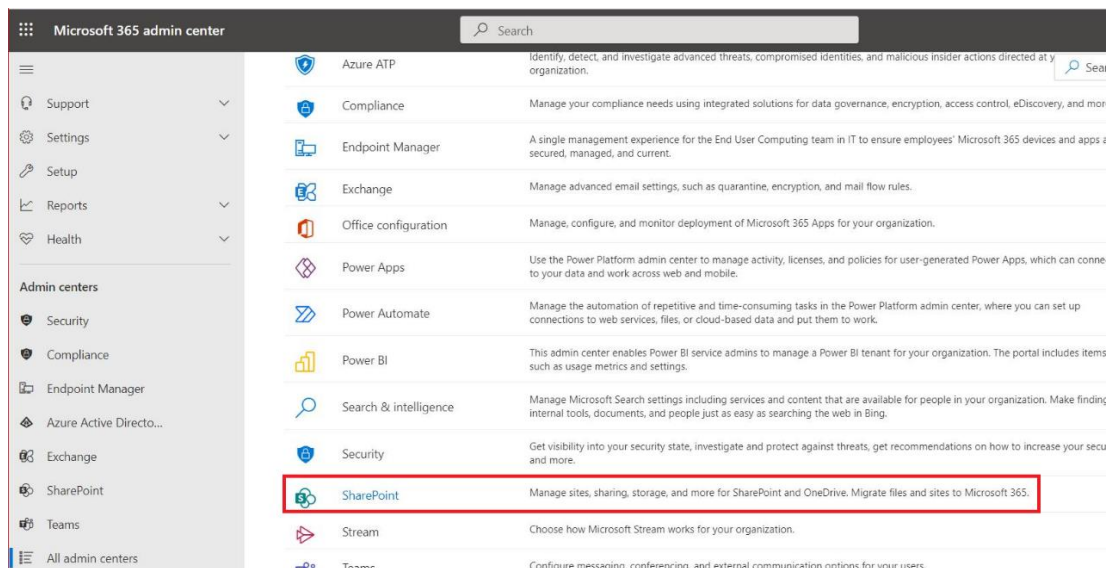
Microsoft 365 admin center

Search

Support

Settings

Setup

Reports

Health

Admin centers

Security

Compliance

Endpoint Manager

Azure Active Directo...

Exchange

SharePoint

Teams

All admin centers

| | |
|---|---|
| Azure ATP | Identify, detect, and investigate advanced threats, compromised identities, and malicious insider actions directed at y organization. |
| Compliance | Manage your compliance needs using integrated solutions for data governance, encryption, access control, eDiscovery, and mor |
| Endpoint Manager | A single management experience for the End User Computing team in IT to ensure employees' Microsoft 365 devices and apps a secured, managed, and current. |
| Exchange | Manage advanced email settings, such as quarantine, encryption, and mail flow rules. |
| Office configuration | Manage, configure, and monitor deployment of Microsoft 365 Apps for your organization. |
| Power Apps | Use the Power Platform admin center to manage activity, licenses, and policies for user-generated Power Apps, which can conne to your data and work across web and mobile. |
| Power Automate | Manage the automation of repetitive and time-consuming tasks in the Power Platform admin center, where you can set up connections to web services, files, or cloud-based data and put them to work. |
| Power BI | This admin center enables Power BI service admins to manage a Power BI tenant for your organization. The portal includes items such as usage metrics and settings. |
| Search & intelligence | Manage Microsoft Search settings including services and content that are available for people in your organization. Make finding internal tools, documents, and people just as easy as searching the web in Bing. |
| Security | Get visibility into your security state, investigate and protect against threats, get recommendations on how to increase your secu and more. |
| SharePoint | Manage sites, sharing, storage, and more for SharePoint and OneDrive. Migrate files and sites to Microsoft 365. |
| Stream | Choose how Microsoft Stream works for your organization. |
| Teams | Configure messaging, conferencing, and external communication options for your users. |

Sear